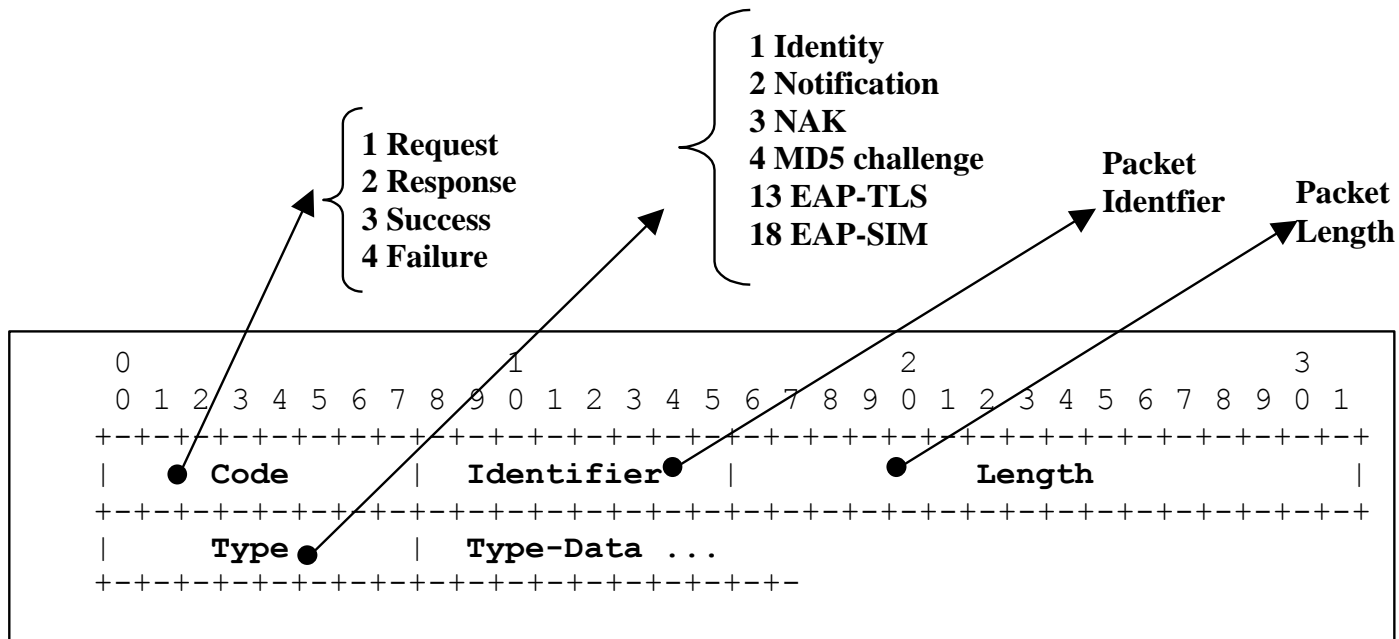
1 Identity
2 Notification
3 NAK
4 MD5 challenge
13 EAP-TLS
18 EAP-SIM

1 Request
2 Response
3 Success
4 Failure

Packet Identfier

Packet Length

0 1 2 3
0 1 2 3 4 5 6 7 8 9 0 1 2 3 4 5 6 7 8 9 0 1 2 3 4 5 6 7 8 9 0 1
+-+-+-+-+-+-+-+-+-+-+-+-+-+-+-+-+-+-+-+-+-+-+-+-+-+-+-+-+-+-+-+-+
| Code | Identifier | Length |
+-+-+-+-+-+-+-+-+-+-+-+-+-+-+-+-+-+-+-+-+-+-+-+-+-+-+-+-+-+-+-+-+
| Type | Type-Data ...
+-+-+-+-+-+-+-+-+-+-+-+-+-+-+-+-+-